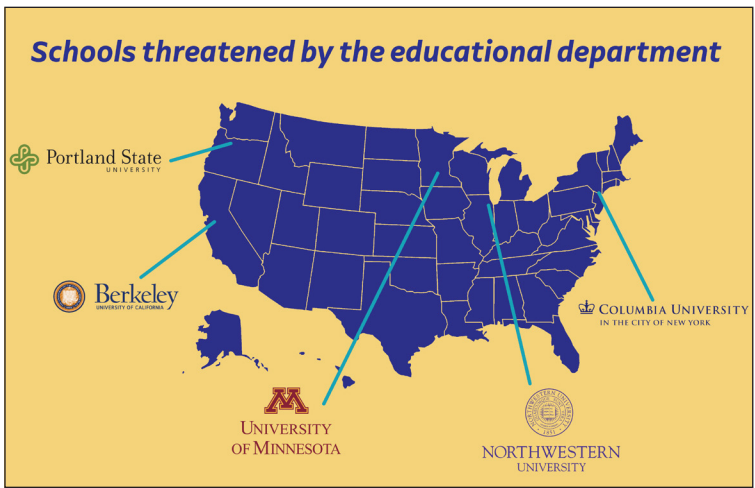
Schools threatened by the educational department

Portland State
UNIVERSITY

Berkeley
UNIVERSITY OF CALIFORNIA

COLUMBIA UNIVERSITY
IN THE CITY OF NEW YORK

UNIVERSITY
OF MINNESOTA

NORTHWESTERN
UNIVERSITY